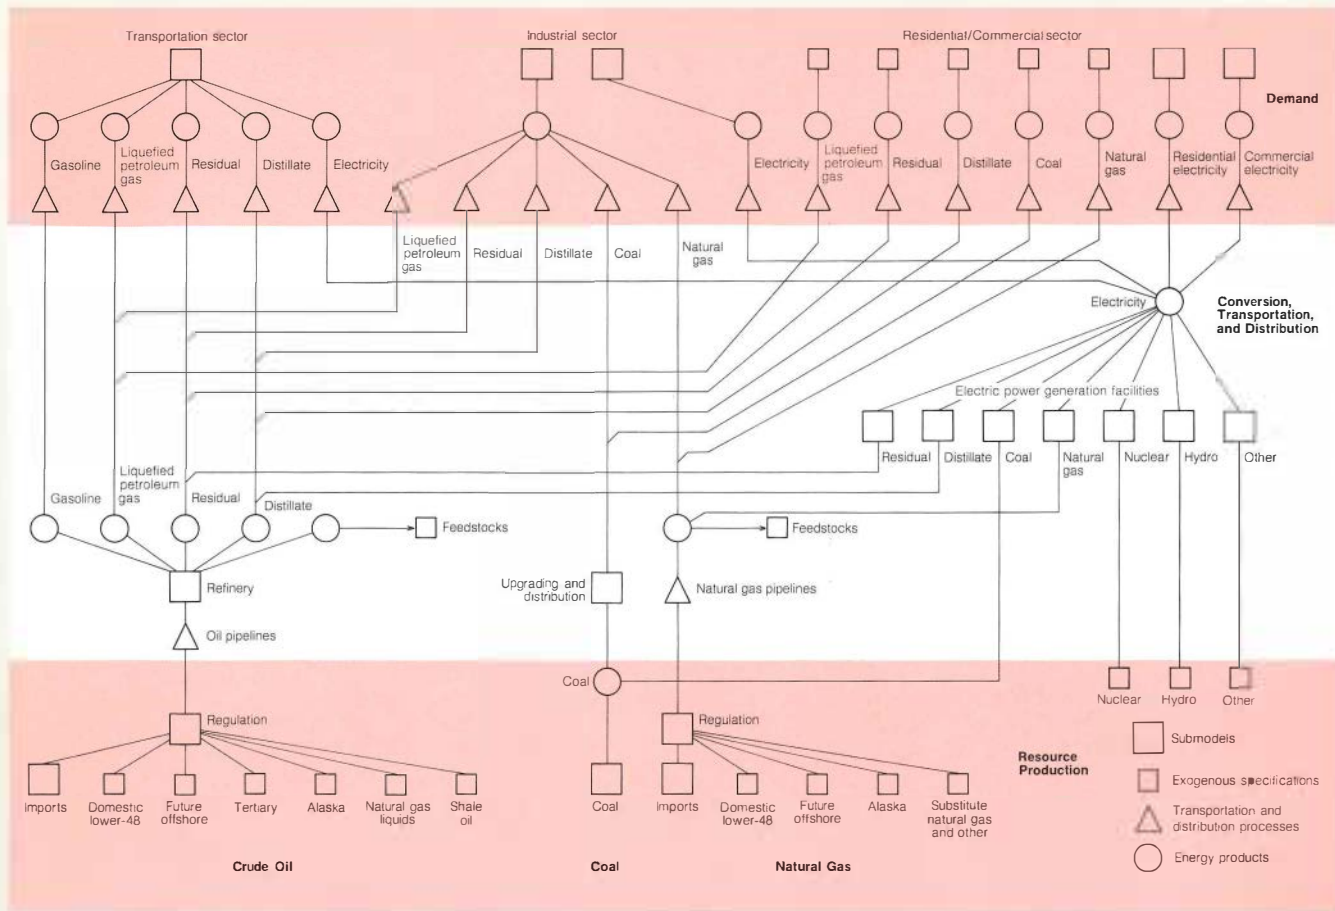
Transportation sector

Industrial sector

Residential/Commercial sector

Demand

Gasoline

Liquefied petroleum gas

Residual

Distillate

Electricity

Electricity

Liquefied petroleum gas

Residual

Distillate

Coal

Natural gas

Residential electricity

Commercial electricity

Liquefied petroleum gas

Residual

Distillate

Coal

Natural gas

Electricity

Conversion, Transportation, and Distribution

Electric power generation facilities

Residual

Distillate

Coal

Natural gas

Nuclear

Hydro

Other

Gasoline

Liquefied petroleum gas

Residual

Distillate

Feedstocks

Feedstocks

Refinery

Upgrading and distribution

Natural gas pipelines

Oil pipelines

Coal

Nuclear

Hydro

Other

Regulation

Regulation

Resource Production

Submodels

Exogenous specifications

Transportation and distribution processes

Energy products

Imports

Domestic lower-48

Future offshore

Tertiary

Alaska

Natural gas liquids

Shale oil

Coal

Imports

Domestic lower-48

Future offshore

Alaska

Substitute natural gas and other

Crude Oil

Coal

Natural Gas